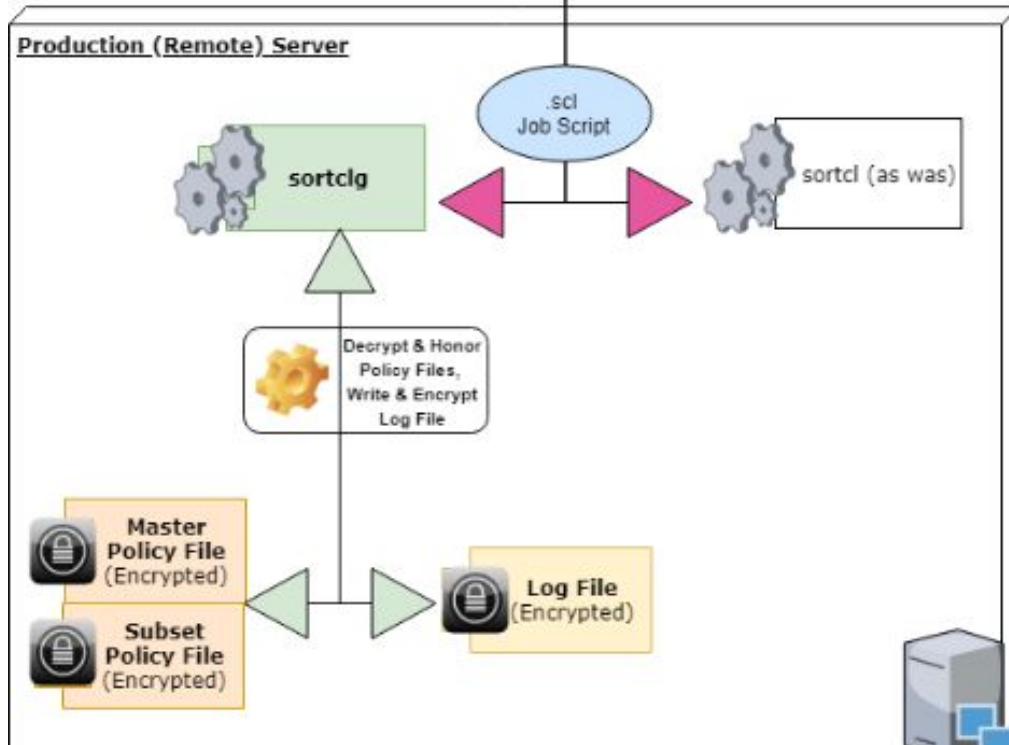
Production (Remote) Server

.scl
Job Script

sortclg

sortcl (as was)

Decrypt & Honor Policy Files, Write & Encrypt Log File

Master Policy File (Encrypted)

Subset Policy File (Encrypted)

Log File (Encrypted)